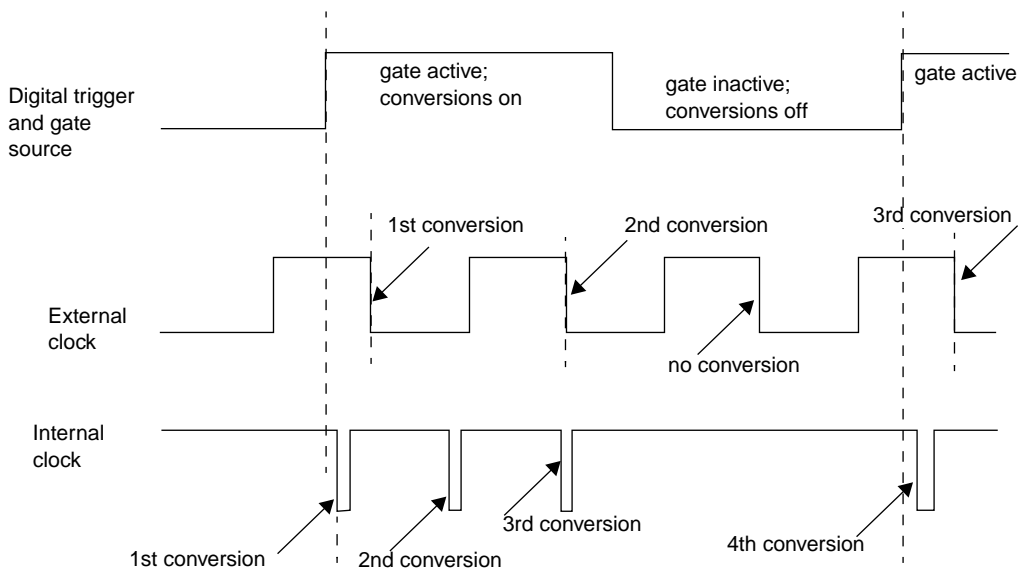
Digital trigger and gate source

gate active; conversions on

gate inactive; conversions off

gate active

1st conversion

2nd conversion

3rd conversion

External clock

no conversion

Internal clock

1st conversion

2nd conversion

3rd conversion

4th conversion